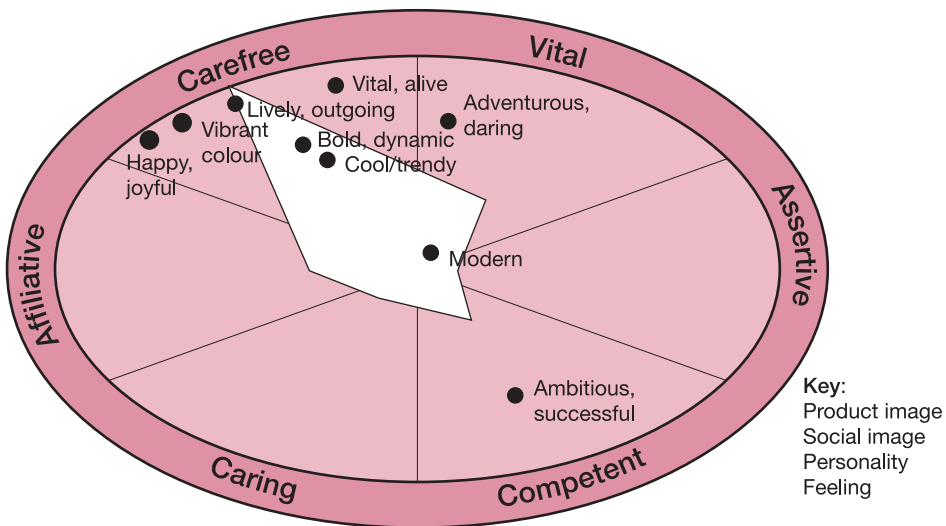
Carefree
Vital
Assertive
Competent
Caring
Affiliative

Vital, alive
Lively, outgoing
Adventurous, daring
Vibrant colour
Happy, joyful
Bold, dynamic
Cool/trendy
Modern
Ambitious, successful

Key:
Product image
Social image
Personality
Feeling